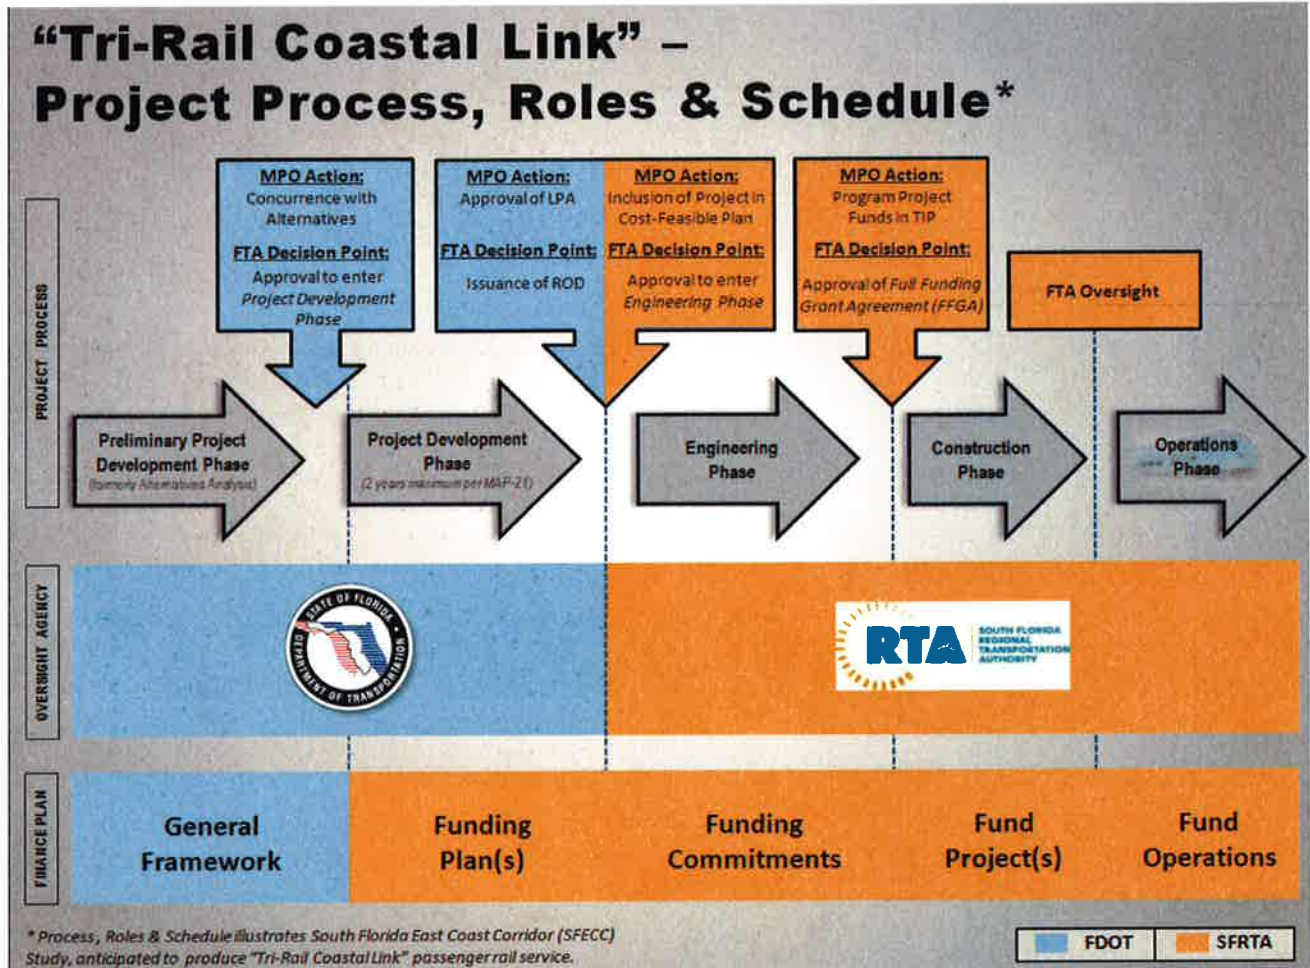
"Tri-Rail Coastal Link" –
Project Process, Roles & Schedule*

PROJECT PROCESS

MPO Action:
Concurrence with Alternatives

FTA Decision Point:
Approval to enter Project Development Phase

MPO Action:
Approval of LPA

FTA Decision Point:
Issuance of ROD

MPO Action:
Inclusion of Project in Cost-Feasible Plan

FTA Decision Point:
Approval to enter Engineering Phase

MPO Action:
Program Project Funds in TIP

FTA Decision Point:
Approval of Full Funding Grant Agreement (FFGA)

FTA Oversight

Preliminary Project Development Phase
(formerly Alternatives Analysis)

Project Development Phase
(2 years maximum per MAP-21)

Engineering Phase

Construction Phase

Operations Phase

OVERSIGHT AGENCY

STATE OF FLORIDA DEPARTMENT OF TRANSPORTATION

RTA SOUTH FLORIDA REGIONAL TRANSPORTATION AUTHORITY

FINANCE PLAN

General Framework

Funding Plan(s)

Funding Commitments

Fund Project(s)

Fund Operations

* Process, Roles & Schedule illustrates South Florida East Coast Corridor (SFECC) Study, anticipated to produce "Tri-Rail Coastal Link" passenger rail service.

FDOT

SFRTA